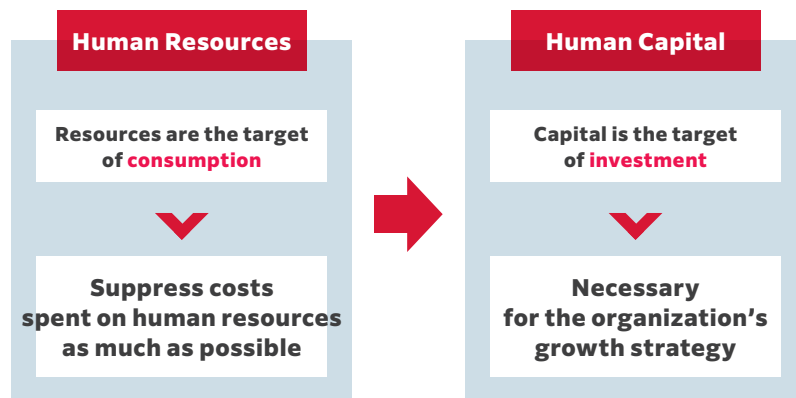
Human Resources

Resources are the target of consumption

Suppress costs spent on human resources as much as possible

Human Capital

Capital is the target of investment

Necessary for the organization’s growth strategy